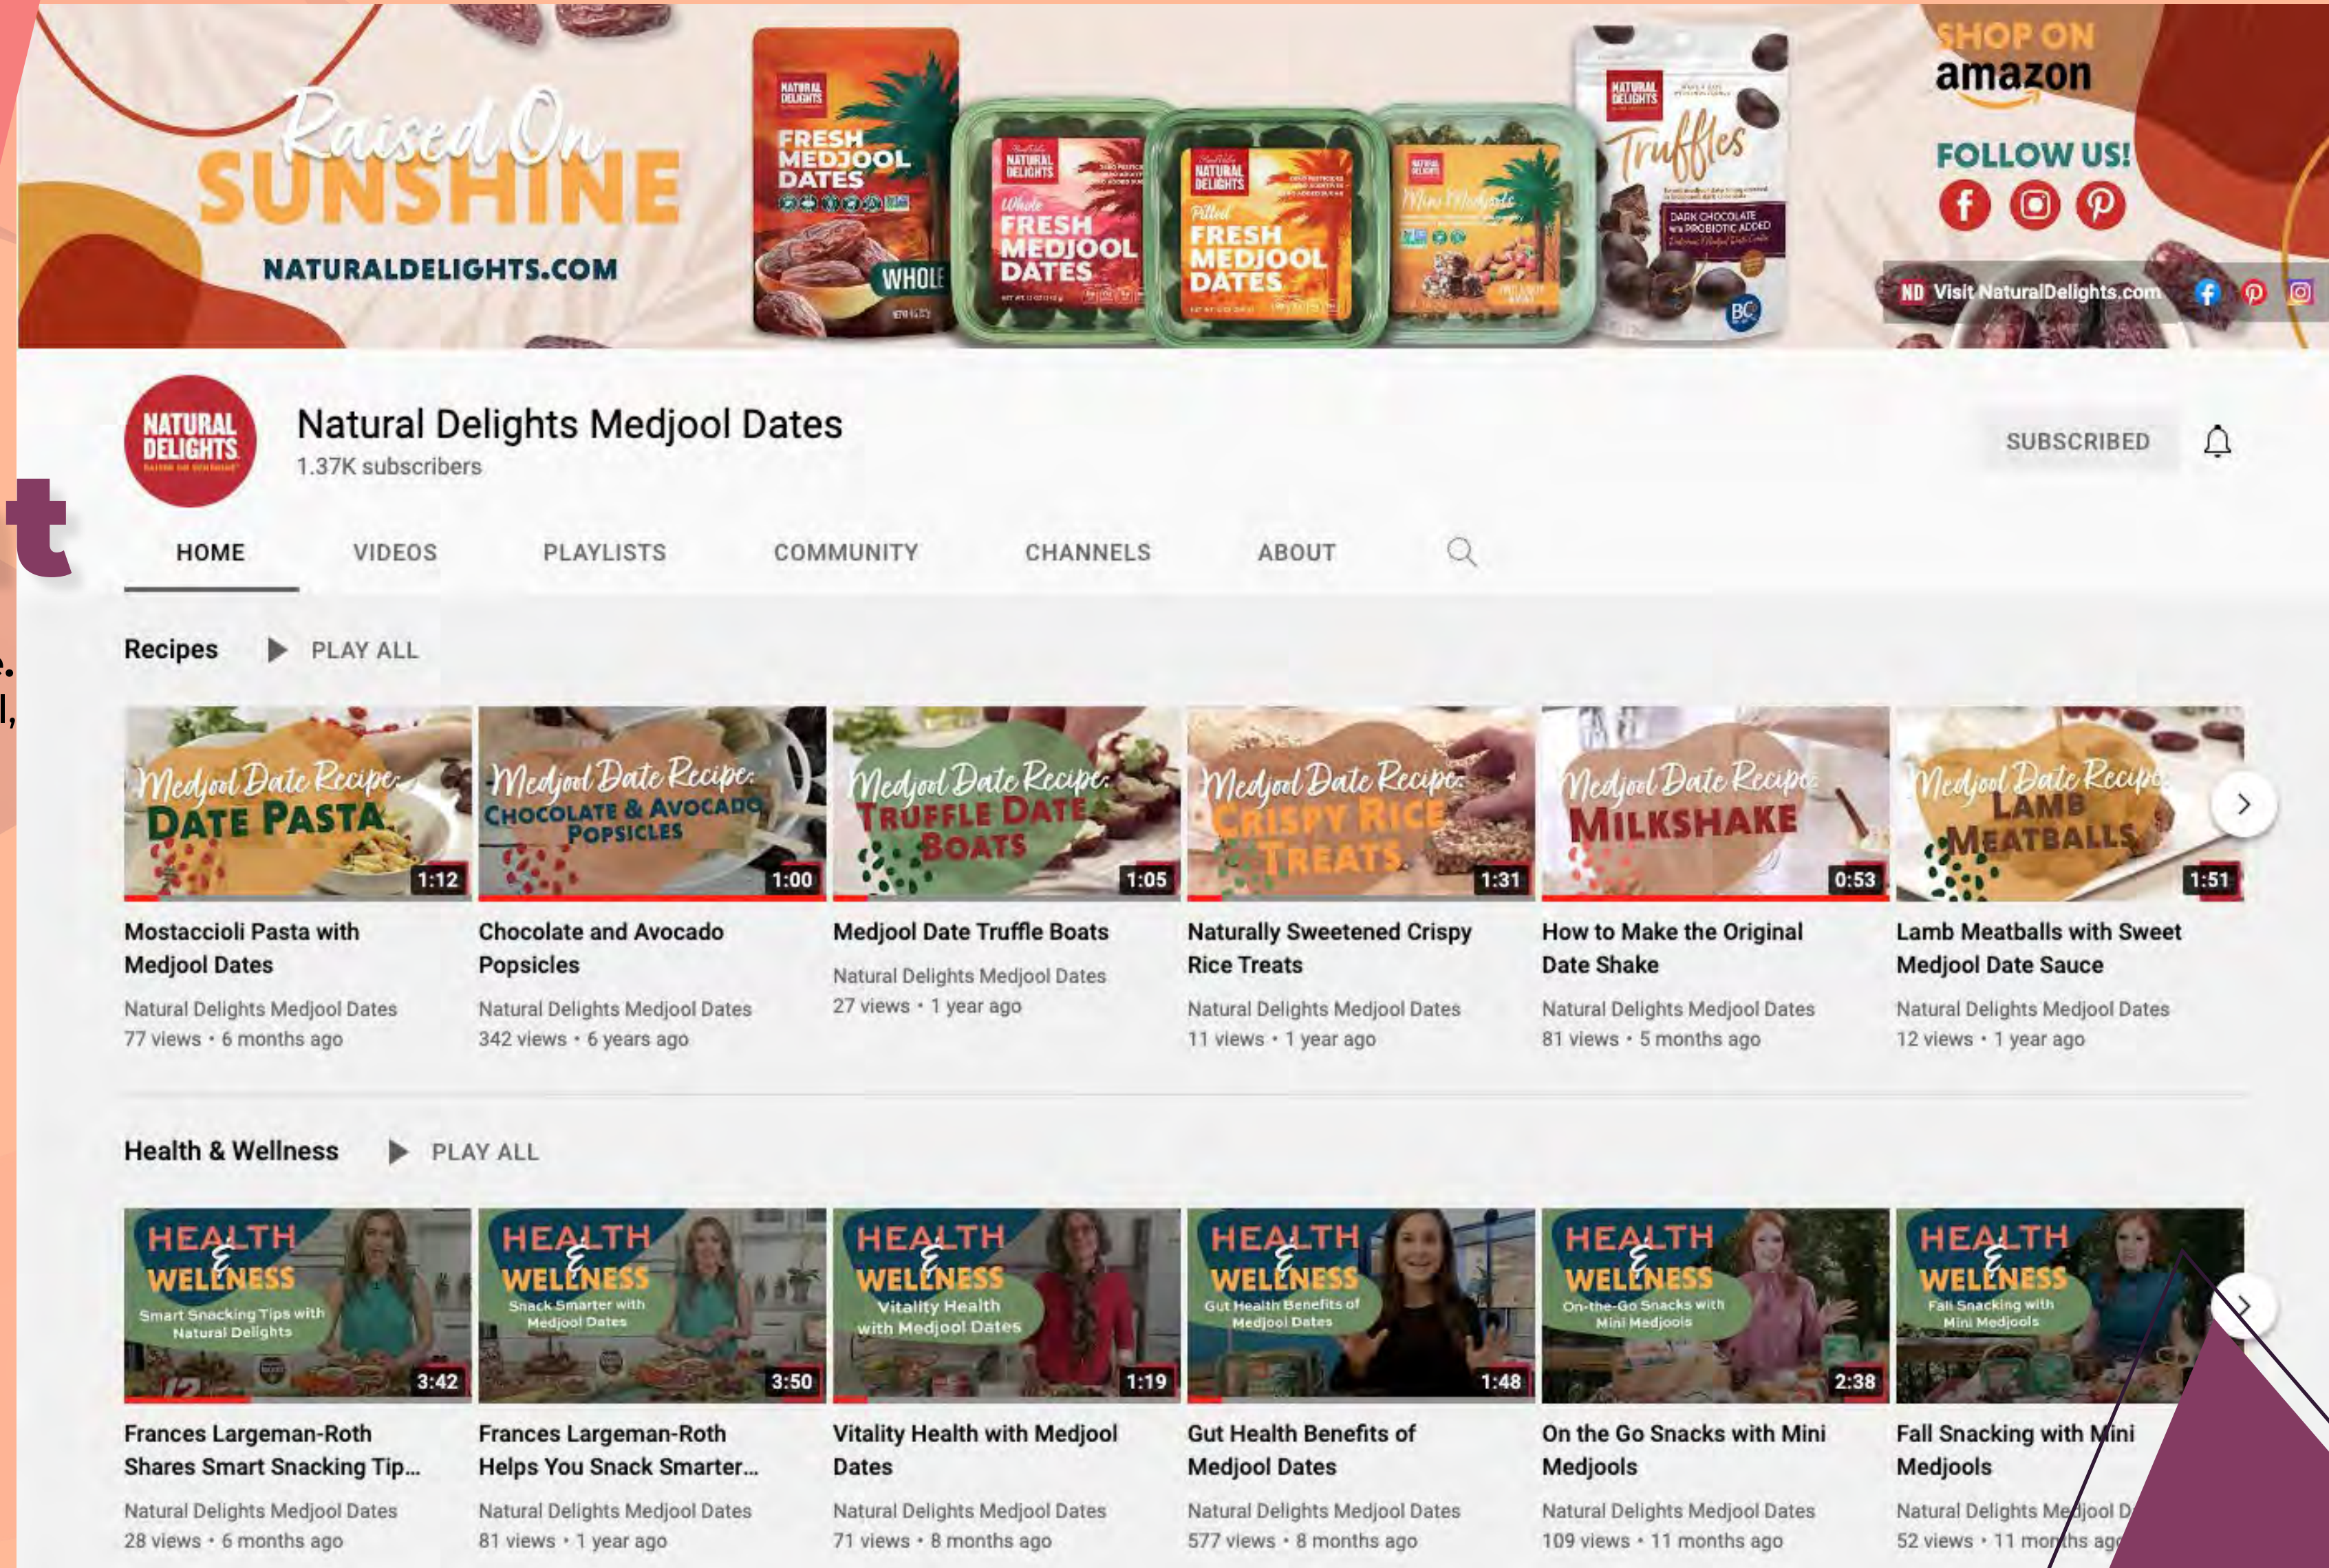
Raised On SUNSHINE
NATURALDELIGHTS.COM

NATURAL DELIGHTS
FRESH MEDJOOL DATES
WHOLE

NATURAL DELIGHTS
Whole FRESH MEDJOOL DATES

NATURAL DELIGHTS
Pitted FRESH MEDJOOL DATES

NATURAL DELIGHTS
Mini Medjools

NATURAL DELIGHTS
Truffles
DARK CHOCOLATE WITH PROBIOTIC ADDED

SHOP ON amazon
FOLLOW US!
ND Visit NaturalDelights.com

NATURAL DELIGHTS
Natural Delights Medjool Dates
1.37K subscribers
SUBSCRIBED

HOME VIDEOS PLAYLISTS COMMUNITY CHANNELS ABOUT

Recipes PLAY ALL

Medjool Date Recipe: DATE PASTA 1:12
Mostaccioli Pasta with Medjool Dates
Natural Delights Medjool Dates
77 views • 6 months ago

Medjool Date Recipe: CHOCOLATE & AVOCADO POPSICLES 1:00
Chocolate and Avocado Popsicles
Natural Delights Medjool Dates
342 views • 6 years ago

Medjool Date Recipe: TRUFFLE DATE BOATS 1:05
Medjool Date Truffle Boats
Natural Delights Medjool Dates
27 views • 1 year ago

Medjool Date Recipe: CRISPY RICE TREATS 1:31
Naturally Sweetened Crispy Rice Treats
Natural Delights Medjool Dates
11 views • 1 year ago

Medjool Date Recipe: MILKSHAKE 0:53
How to Make the Original Date Shake
Natural Delights Medjool Dates
81 views • 5 months ago

Medjool Date Recipe: LAMB MEATBALLS 1:51
Lamb Meatballs with Sweet Medjool Date Sauce
Natural Delights Medjool Dates
12 views • 1 year ago

Health & Wellness PLAY ALL

HEALTH & WELLNESS Smart Snacking Tips with Natural Delights 3:42
Frances Largeman-Roth Shares Smart Snacking Tip...
Natural Delights Medjool Dates
28 views • 6 months ago

HEALTH & WELLNESS Snack Smarter with Medjool Dates 3:50
Frances Largeman-Roth Helps You Snack Smarter...
Natural Delights Medjool Dates
81 views • 1 year ago

HEALTH & WELLNESS Vitality Health with Medjool Dates 1:19
Vitality Health with Medjool Dates
Natural Delights Medjool Dates
71 views • 8 months ago

HEALTH & WELLNESS Gut Health Benefits of Medjool Dates 1:48
Gut Health Benefits of Medjool Dates
Natural Delights Medjool Dates
577 views • 8 months ago

HEALTH & WELLNESS On-the-Go Snacks with Mini Medjools 2:38
On the Go Snacks with Mini Medjools
Natural Delights Medjool Dates
109 views • 11 months ago

HEALTH & WELLNESS Fall Snacking with Mini Medjools
Fall Snacking with Mini Medjools
Natural Delights Medjool D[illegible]
52 views • 11 months ag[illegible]